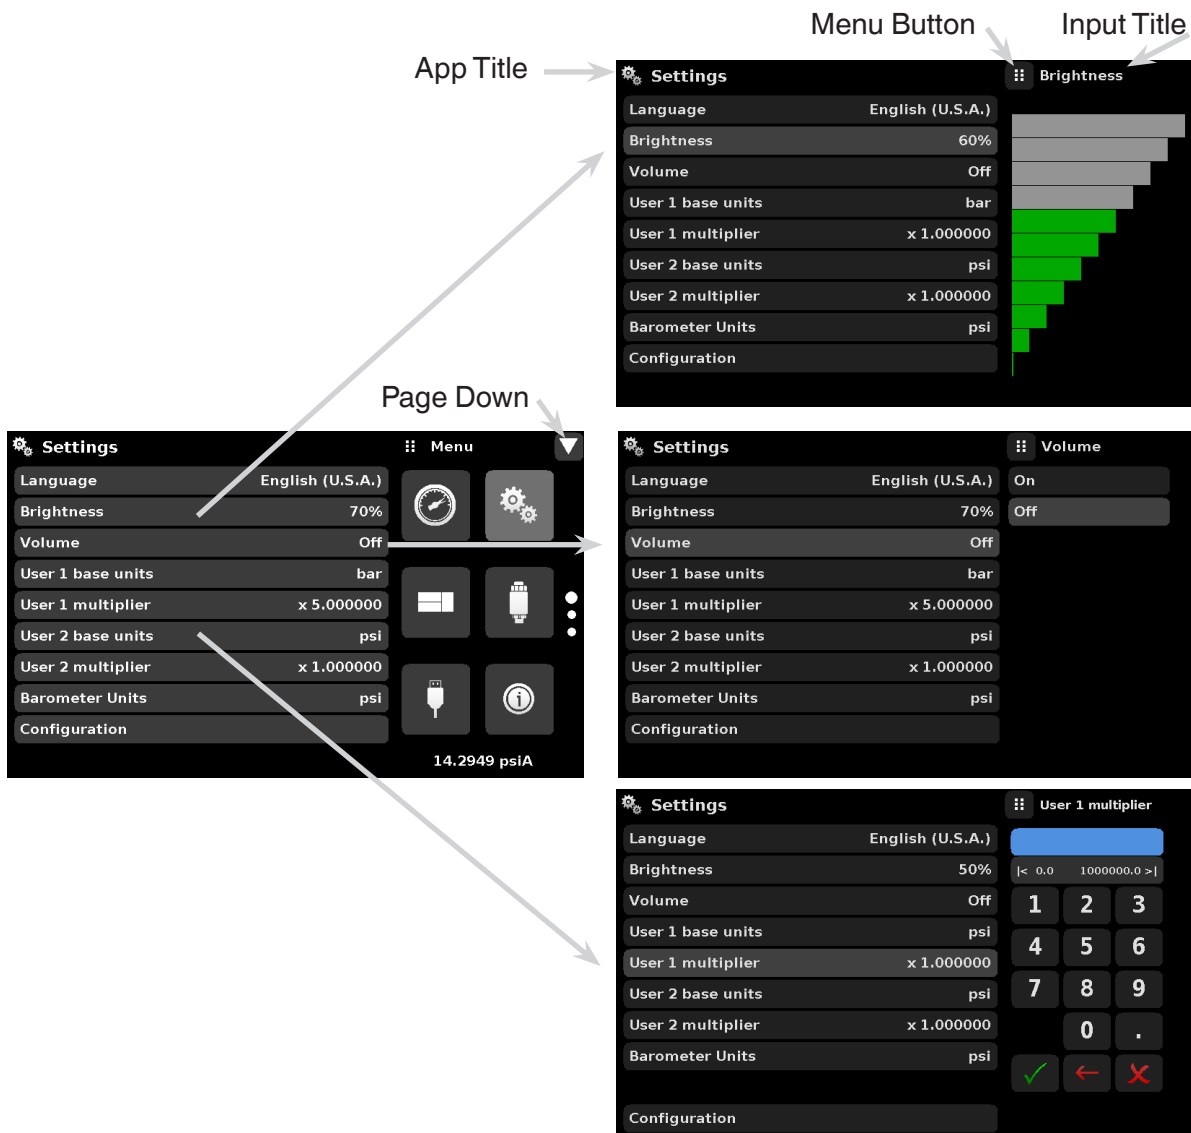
Menu Button
Input Title
App Title

Settings
Brightness

| | |
|---|---|
| Language | English (U.S.A.) |
| Brightness | 60% |
| Volume | Off |
| User 1 base units | bar |
| User 1 multiplier | x 1.000000 |
| User 2 base units | psi |
| User 2 multiplier | x 1.000000 |
| Barometer Units | psi |
| Configuration | |

Page Down

Settings
Menu

| | |
|---|---|
| Language | English (U.S.A.) |
| Brightness | 70% |
| Volume | Off |
| User 1 base units | bar |
| User 1 multiplier | x 5.000000 |
| User 2 base units | psi |
| User 2 multiplier | x 1.000000 |
| Barometer Units | psi |
| Configuration | |

14.2949 psiA

Settings
Volume

| | |
|---|---|
| Language | English (U.S.A.) |
| Brightness | 70% |
| Volume | Off |
| User 1 base units | bar |
| User 1 multiplier | x 5.000000 |
| User 2 base units | psi |
| User 2 multiplier | x 1.000000 |
| Barometer Units | psi |
| Configuration | |

On
Off

Settings
User 1 multiplier

| | |
|---|---|
| Language | English (U.S.A.) |
| Brightness | 50% |
| Volume | Off |
| User 1 base units | psi |
| User 1 multiplier | x 1.000000 |
| User 2 base units | psi |
| User 2 multiplier | x 1.000000 |
| Barometer Units | psi |
| Configuration | |

|< 0.0 1000000.0 >|
1 2 3
4 5 6
7 8 9
0 .